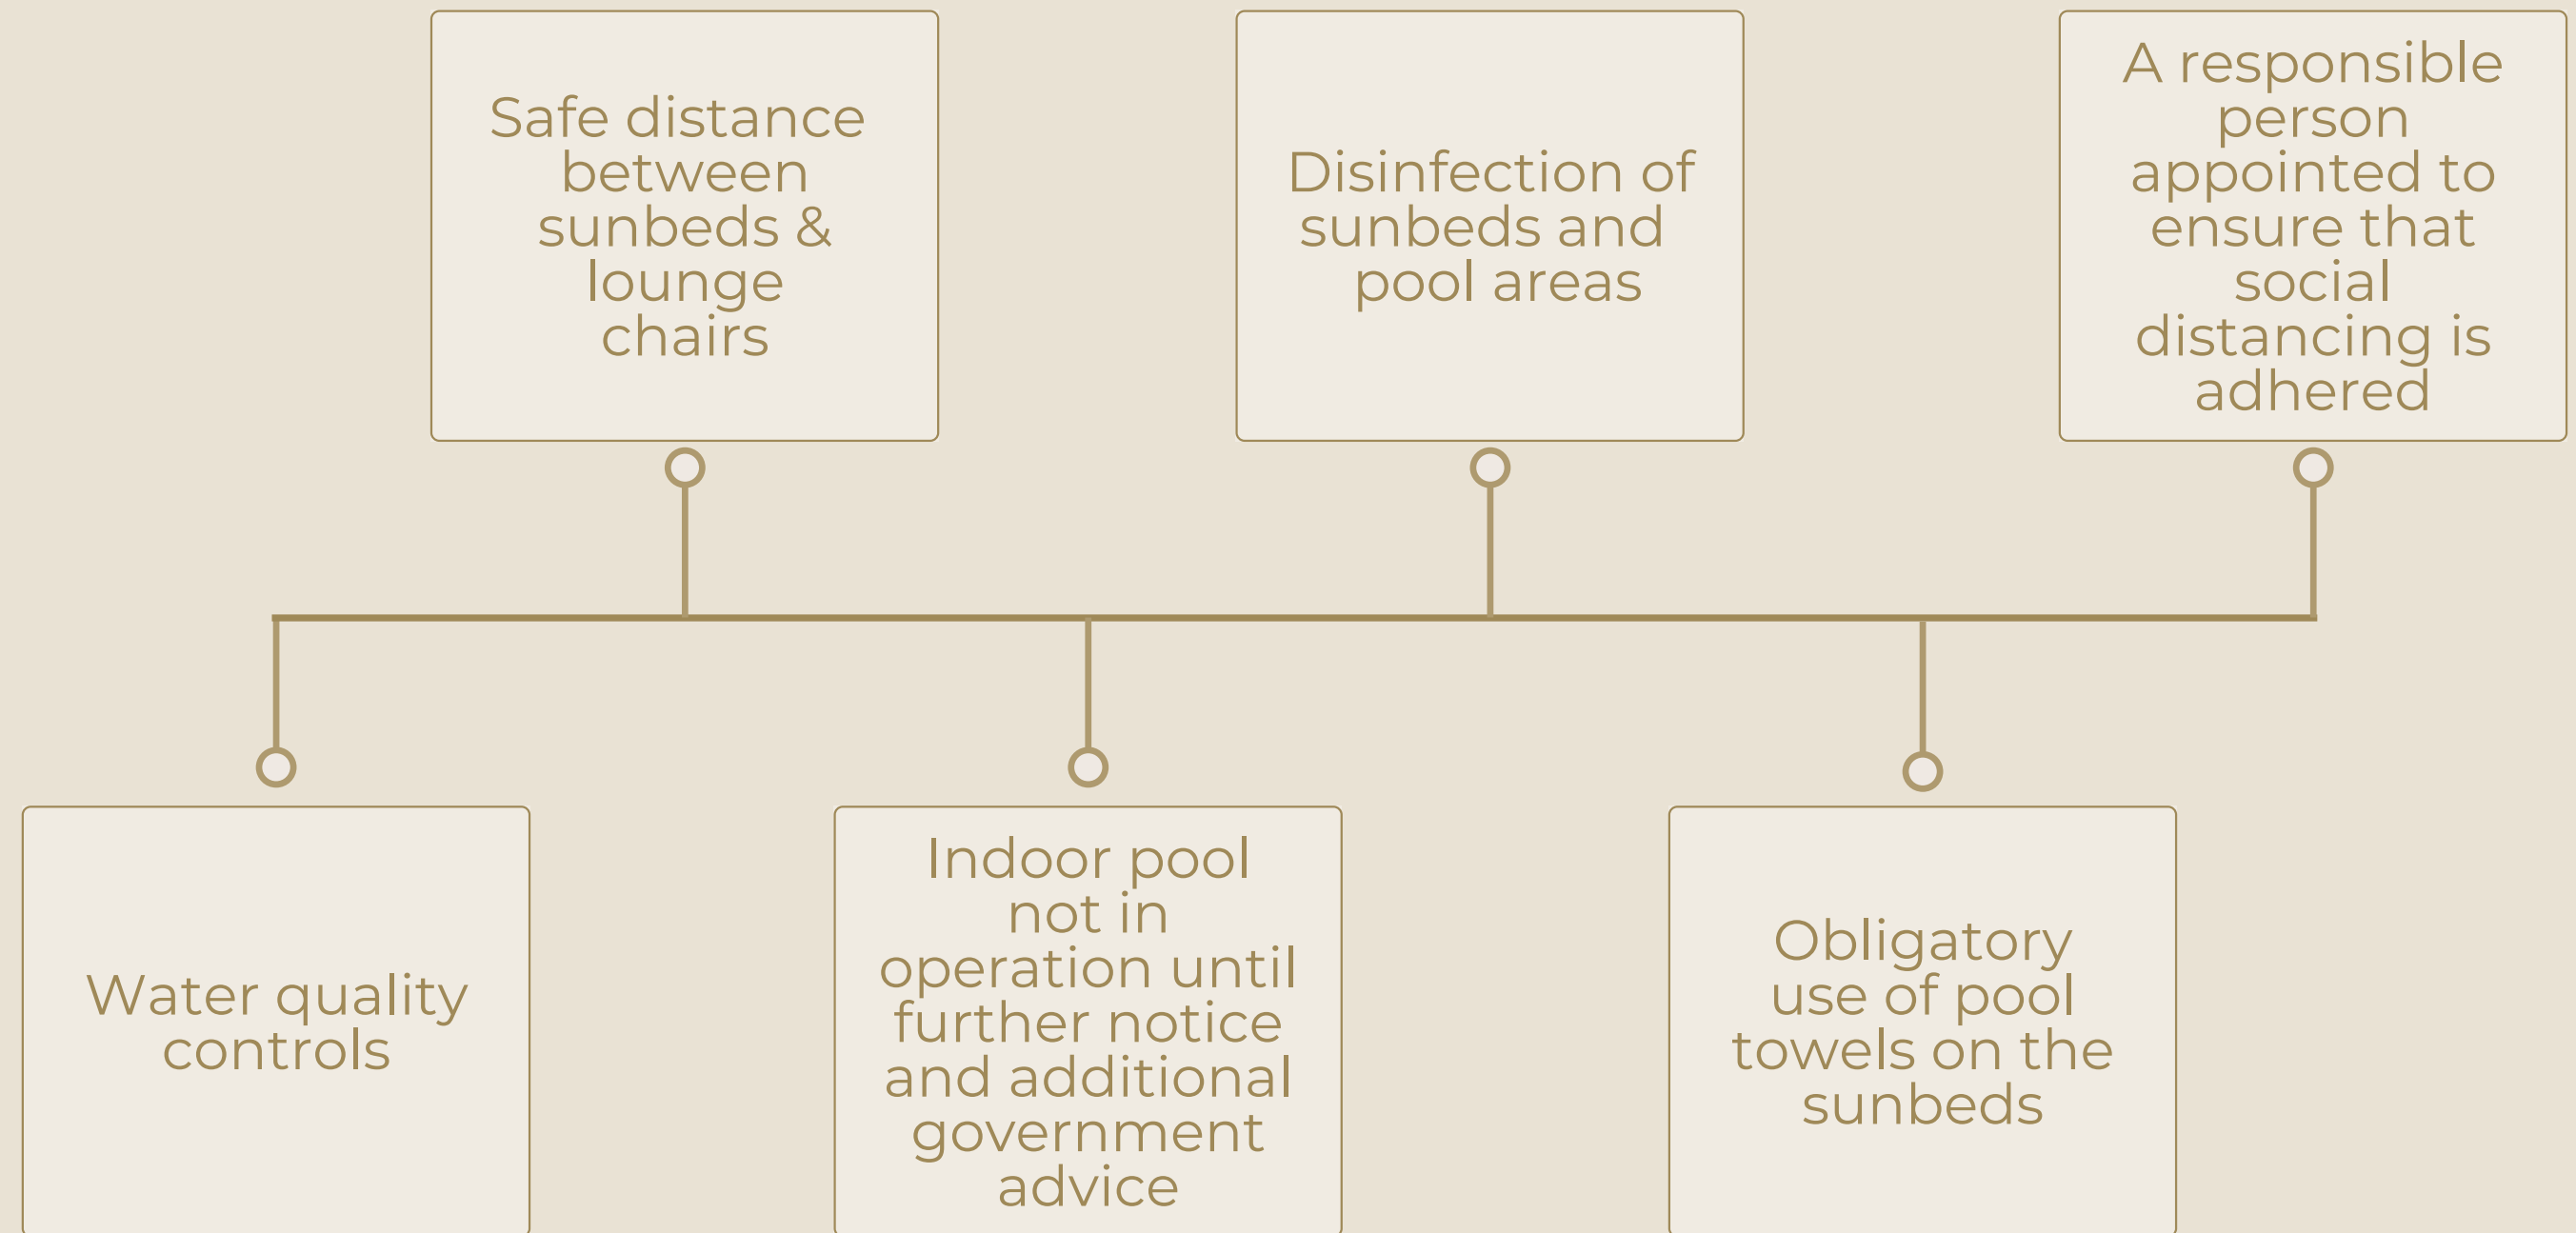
Safe distance between sunbeds & lounge chairs

Disinfection of sunbeds and pool areas

A responsible person appointed to ensure that social distancing is adhered

Water quality controls

Indoor pool not in operation until further notice and additional government advice

Obligatory use of pool towels on the sunbeds